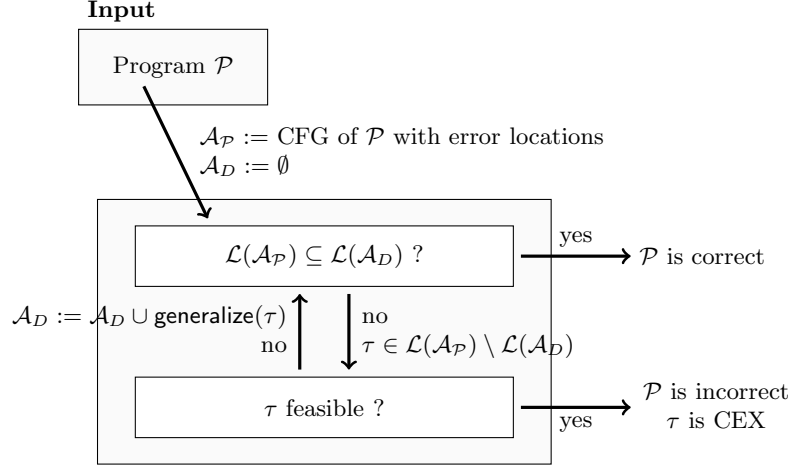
**Input**

Program $\mathcal{P}$

$\mathcal{A}_\mathcal{P} :=$ CFG of $\mathcal{P}$ with error locations
$\mathcal{A}_D := \emptyset$

$\mathcal{L}(\mathcal{A}_\mathcal{P}) \subseteq \mathcal{L}(\mathcal{A}_D)$ ?

yes

$\mathcal{P}$ is correct

$\mathcal{A}_D := \mathcal{A}_D \cup \mathsf{generalize}(\tau)$

no

no

$\tau \in \mathcal{L}(\mathcal{A}_\mathcal{P}) \setminus \mathcal{L}(\mathcal{A}_D)$

$\tau$ feasible ?

yes

$\mathcal{P}$ is incorrect
$\tau$ is CEX